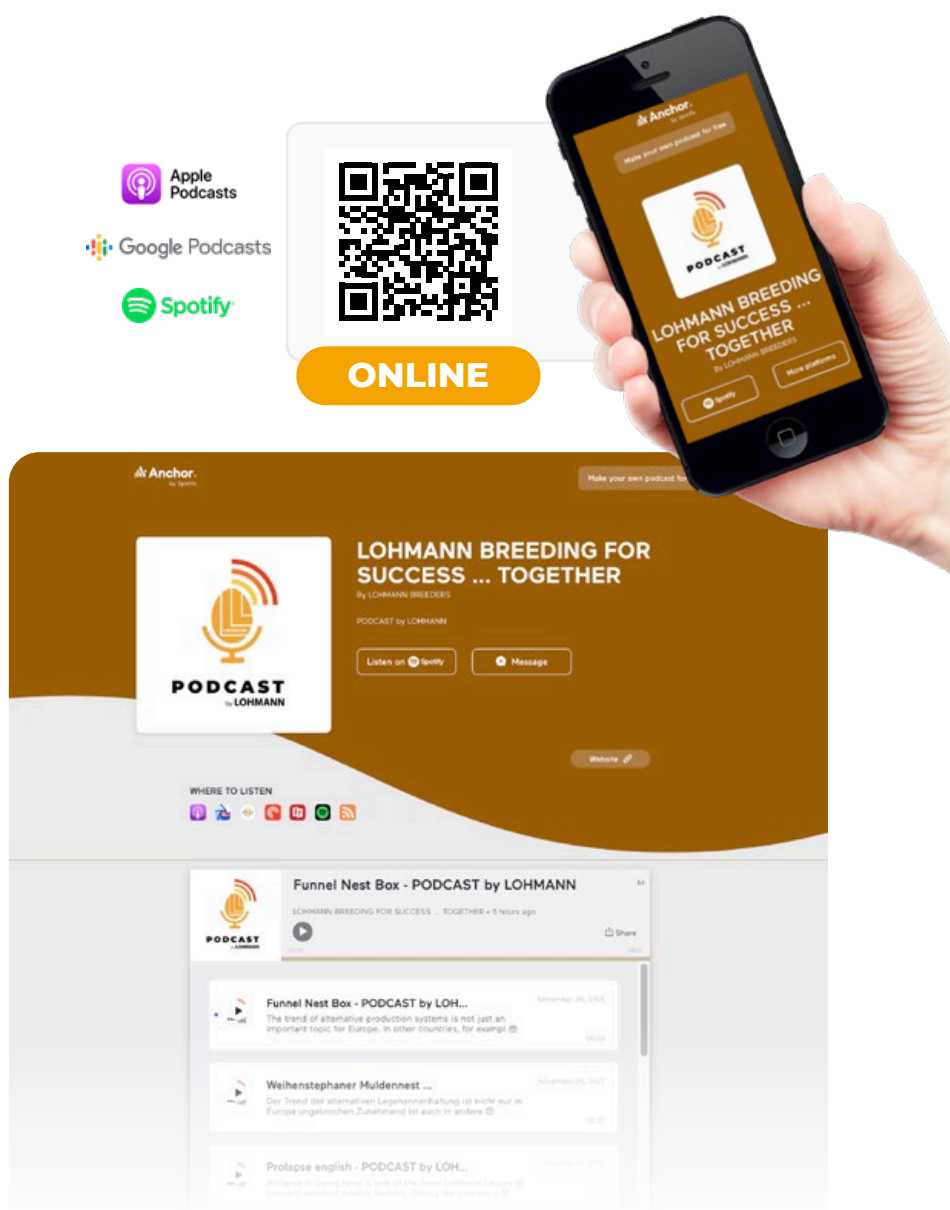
Apple Podcasts

Google Podcasts

Spotify

ONLINE

Anchor by Spotify

Make your own podcast for free

PODCAST

LOHMANN BREEDING FOR SUCCESS ... TOGETHER

By LOHMANN BREEDERS

Spotify

More platforms

Anchor by Spotify

Make your own podcast for

PODCAST by LOHMANN

LOHMANN BREEDING FOR SUCCESS ... TOGETHER

By LOHMANN BREEDERS

PODCAST by LOHMANN

Listen on Spotify

Message

Website

WHERE TO LISTEN

PODCAST by LOHMANN

Funnel Nest Box - PODCAST by LOHMANN

LOHMANN BREEDING FOR SUCCESS ... TOGETHER • 5 hours ago

Share

Funnel Nest Box - PODCAST by LOH...

November 26, 2021

The trend of alternative production systems is not just an important topic for Europe. In other countries, for exampl

Weihenstephaner Muldennest ...

November 26, 2021

Der Trend der alternativen Legehennenhaltung ist nicht nur in Europa ungebrochen Zunehmend ist auch in andere

Prolapse english - PODCAST by LOH...

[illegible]